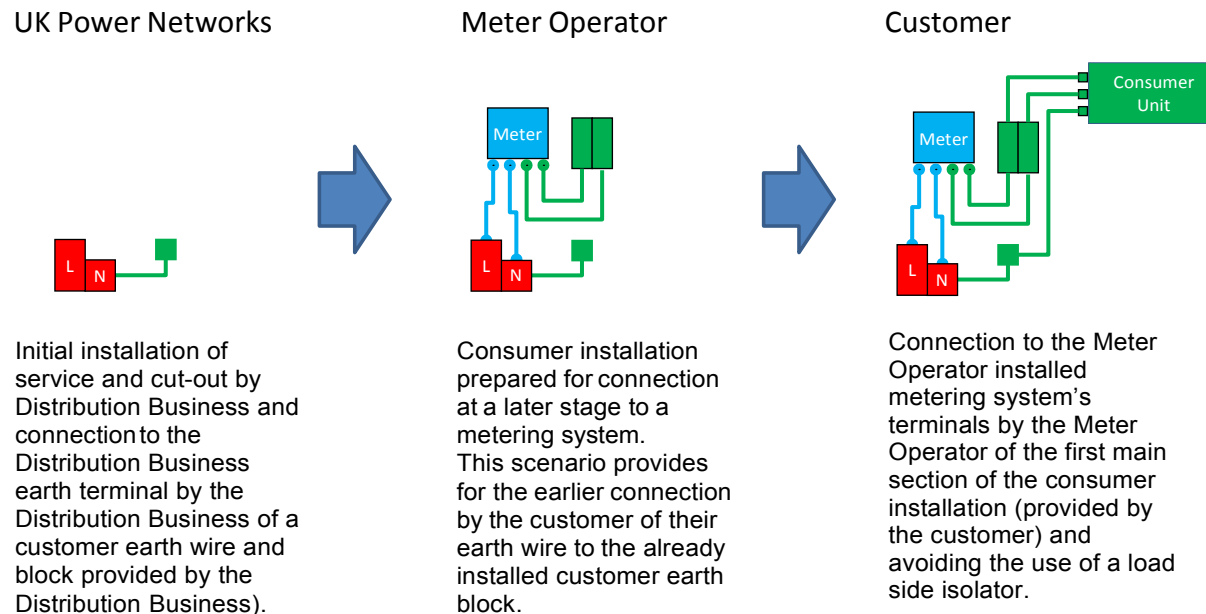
UK Power Networks

L N

Initial installation of service and cut-out by Distribution Business and connection to the Distribution Business earth terminal by the Distribution Business of a customer earth wire and block provided by the Distribution Business).

Meter Operator

Meter

L N

Consumer installation prepared for connection at a later stage to a metering system.
This scenario provides for the earlier connection by the customer of their earth wire to the already installed customer earth block.

Customer

Consumer Unit

Meter

L N

Connection to the Meter Operator installed metering system's terminals by the Meter Operator of the first main section of the consumer installation (provided by the customer) and avoiding the use of a load side isolator.